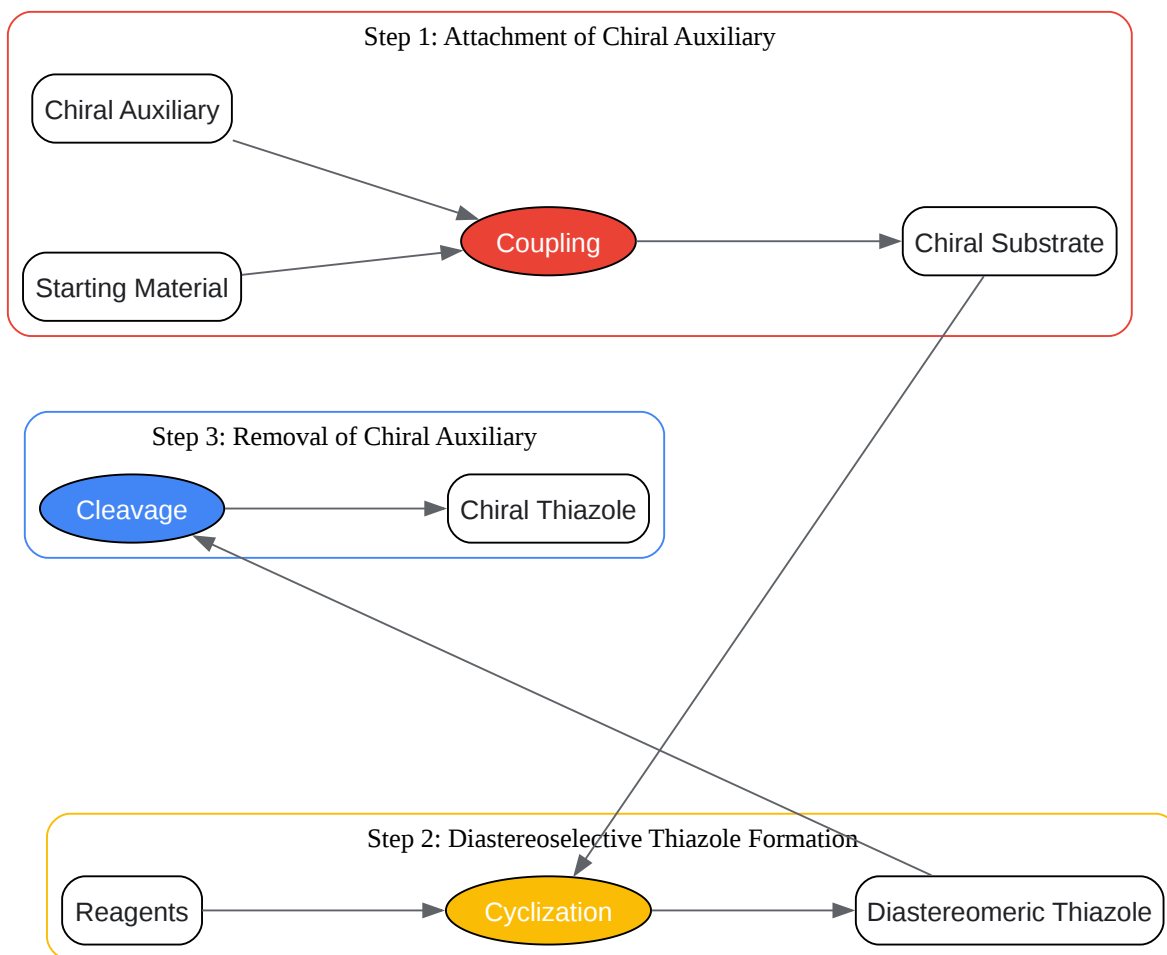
Step 1: Attachment of Chiral Auxiliary

Chiral Auxiliary

Starting Material

Coupling

Chiral Substrate

Step 3: Removal of Chiral Auxiliary

Cleavage

Chiral Thiazole

Step 2: Diastereoselective Thiazole Formation

Reagents

Cyclization

Diastereomeric Thiazole